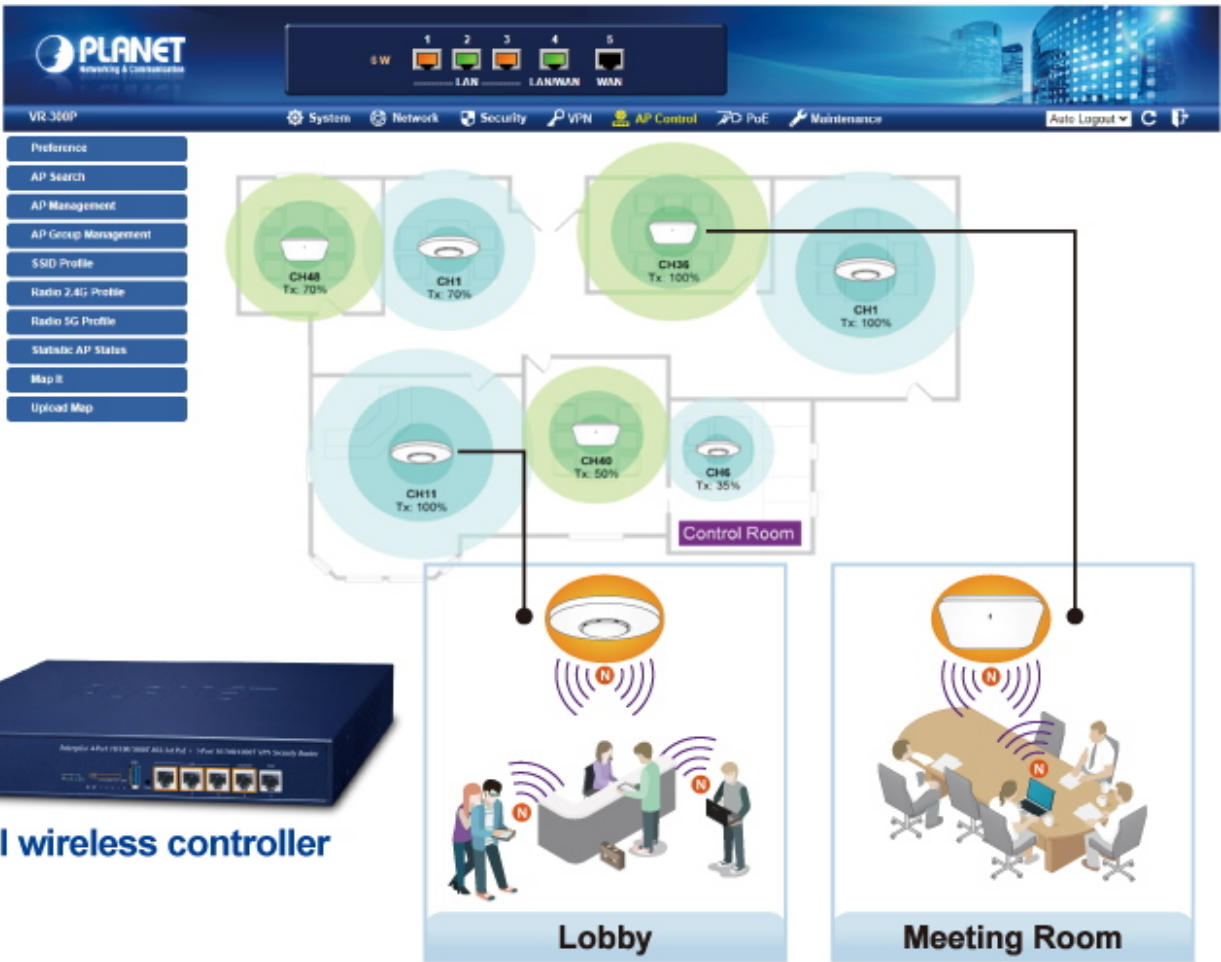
PLANET
Networking & Communication

6W 1 2 3 4 5
LAN LAN/WAN WAN

VR-300P
System Network Security VPN AP Control PoE Maintenance
Auto Logout

Preference
AP Search
AP Management
AP Group Management
SSID Profile
Radio 2.4G Profile
Radio 5G Profile
Statistic AP Status
Map It
Upload Map

CH48
Tx: 70%

CH1
Tx: 70%

CH36
Tx: 100%

CH1
Tx: 100%

CH11
Tx: 100%

CH40
Tx: 50%

CH6
Tx: 35%

Control Room

l wireless controller

Lobby

Meeting Room